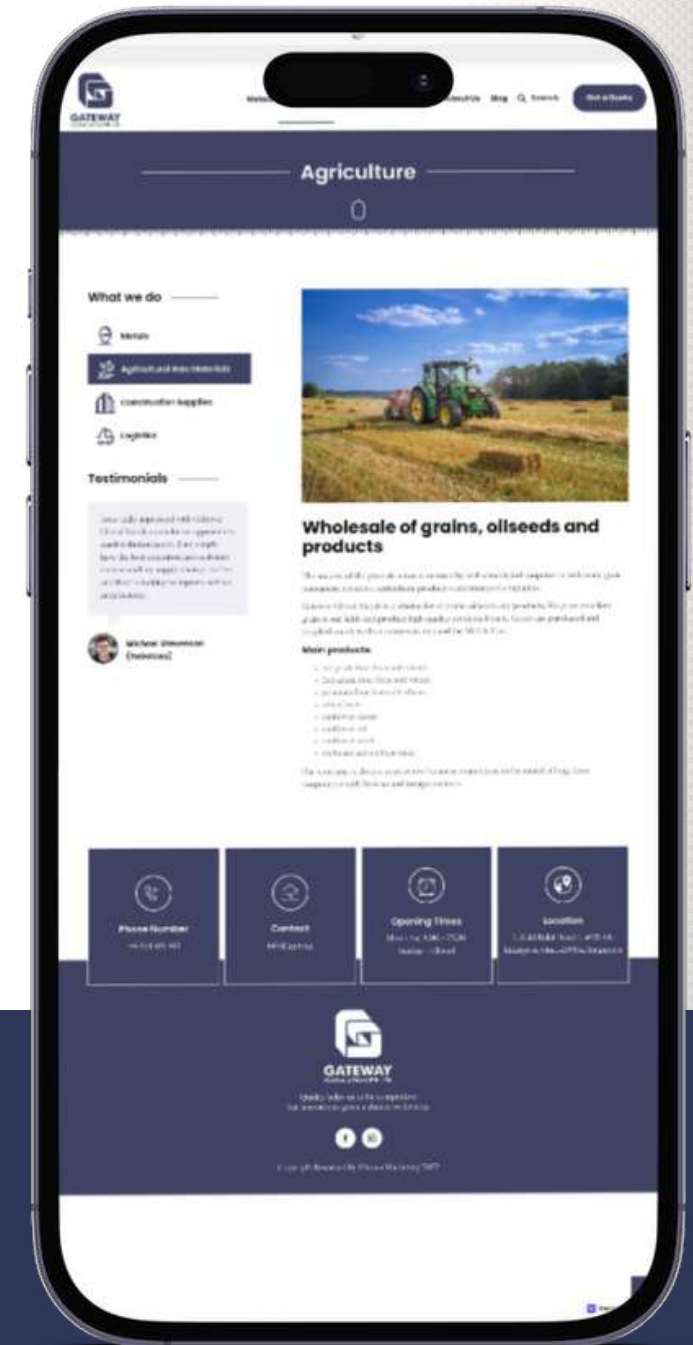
GATEWAY

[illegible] About Us Blog Search Get a Quote

Agriculture

What we do

Metals

Agricultural Raw Materials

Construction Supplies

Logistics

Testimonials

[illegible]

Michael Stevenson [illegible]

Wholesale of grains, oilseeds and products

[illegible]

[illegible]

Main products:

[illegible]

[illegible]

Phone Number

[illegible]

Contact

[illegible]

Opening Times

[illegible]

Location

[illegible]

GATEWAY

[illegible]

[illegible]